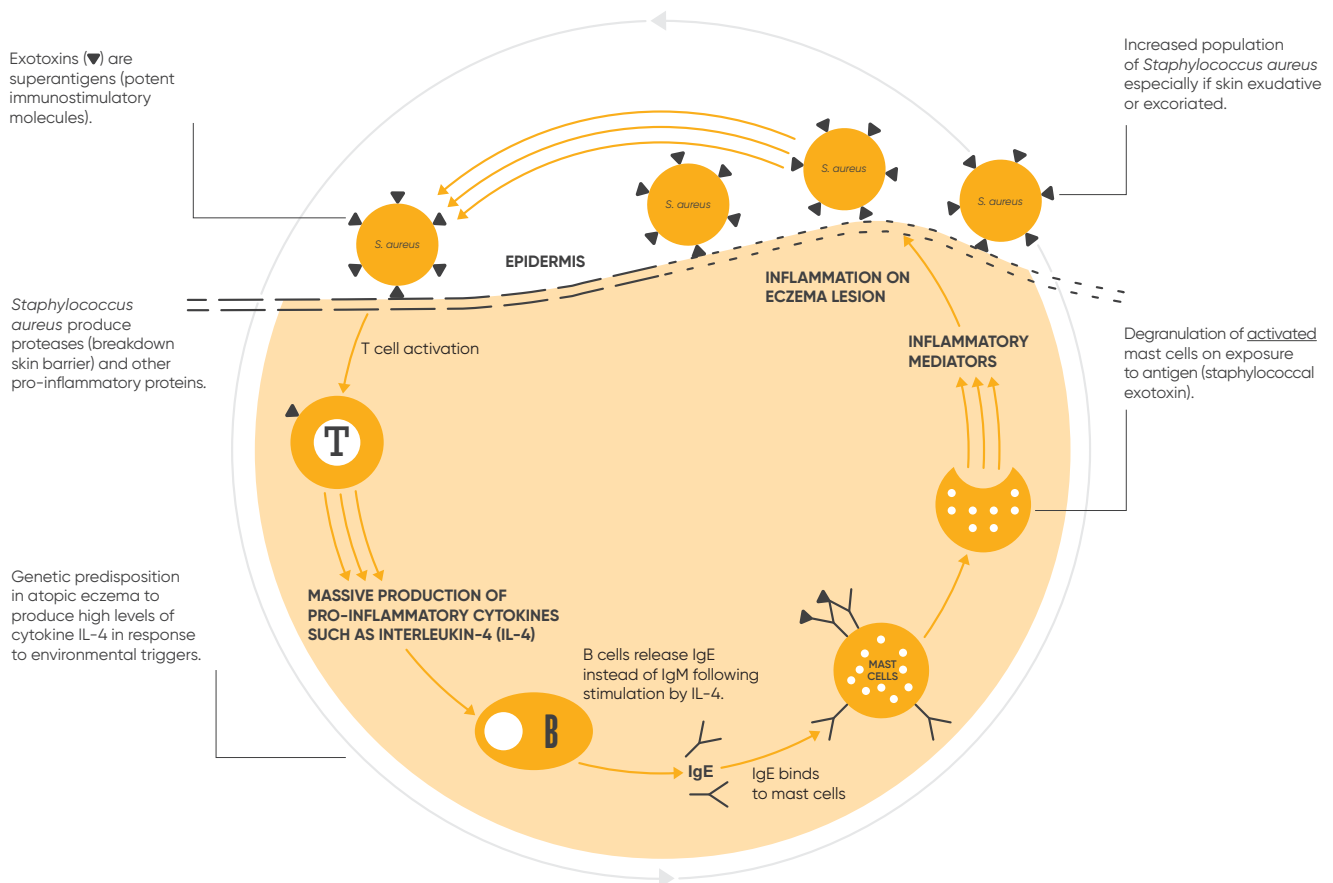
Exotoxins (▼) are superantigens (potent immunostimulatory molecules).

Increased population of *Staphylococcus aureus* especially if skin exudative or excoriated.

S. aureus

S. aureus

S. aureus

S. aureus

EPIDERMIS

INFLAMMATION ON ECZEMA LESION

*Staphylococcus aureus* produce proteases (breakdown skin barrier) and other pro-inflammatory proteins.

T cell activation

INFLAMMATORY MEDIATORS

Degranulation of activated mast cells on exposure to antigen (staphylococcal exotoxin).

T

Genetic predisposition in atopic eczema to produce high levels of cytokine IL-4 in response to environmental triggers.

MASSIVE PRODUCTION OF PRO-INFLAMMATORY CYTOKINES SUCH AS INTERLEUKIN-4 (IL-4)

B cells release IgE instead of IgM following stimulation by IL-4.

MAST CELLS

B

IgE

IgE binds to mast cells